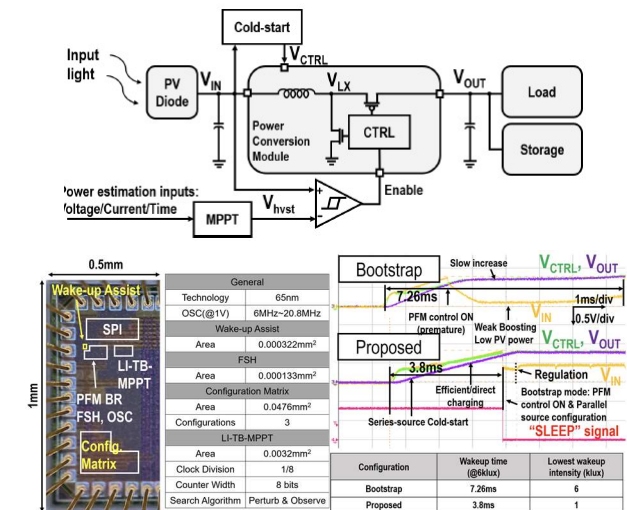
Cold-start

$V_{CTRL}$

Input light

PV Diode

$V_{IN}$

$V_{LX}$

$V_{OUT}$

Load

Power Conversion Module

CTRL

Storage

Power estimation inputs: Voltage/Current/Time

MPPT

$V_{hvst}$

Enable

0.5mm

Wake-up Assist

SPI

LI-TB-MPPT

PFM BR FSH, OSC

1mm

Config. Matrix

| General | |
|---|---|
| Technology | 65nm |
| OSC(@1V) | 6MHz~20.8MHz |
| Wake-up Assist | |
| Area | 0.000322mm$^2$ |
| FSH | |
| Area | 0.000133mm$^2$ |
| Configuration Matrix | |
| Area | 0.0476mm$^2$ |
| Configurations | 3 |
| LI-TB-MPPT | |
| Area | 0.0032mm$^2$ |
| Clock Division | 1/8 |
| Counter Width | 8 bits |
| Search Algorithm | Perturb & Observe |

Bootstrap

Slow increase

$V_{CTRL}$, $V_{OUT}$

7.26ms

1ms/div

PFM control ON (premature)

Weak Boosting Low PV power

$V_{IN}$

0.5V/div

Proposed

$V_{CTRL}$, $V_{OUT}$

3.8ms

Regulation

$V_{IN}$

Efficient/direct charging

Bootstrap mode: PFM control ON & Parallel source configuration

Series-source Cold-start

"SLEEP" signal

| Configuration | Wakeup time (@6klux) | Lowest wakeup intensity (klux) |
|---|---|---|
| Bootstrap | 7.26ms | 6 |
| Proposed | 3.8ms | 1 |